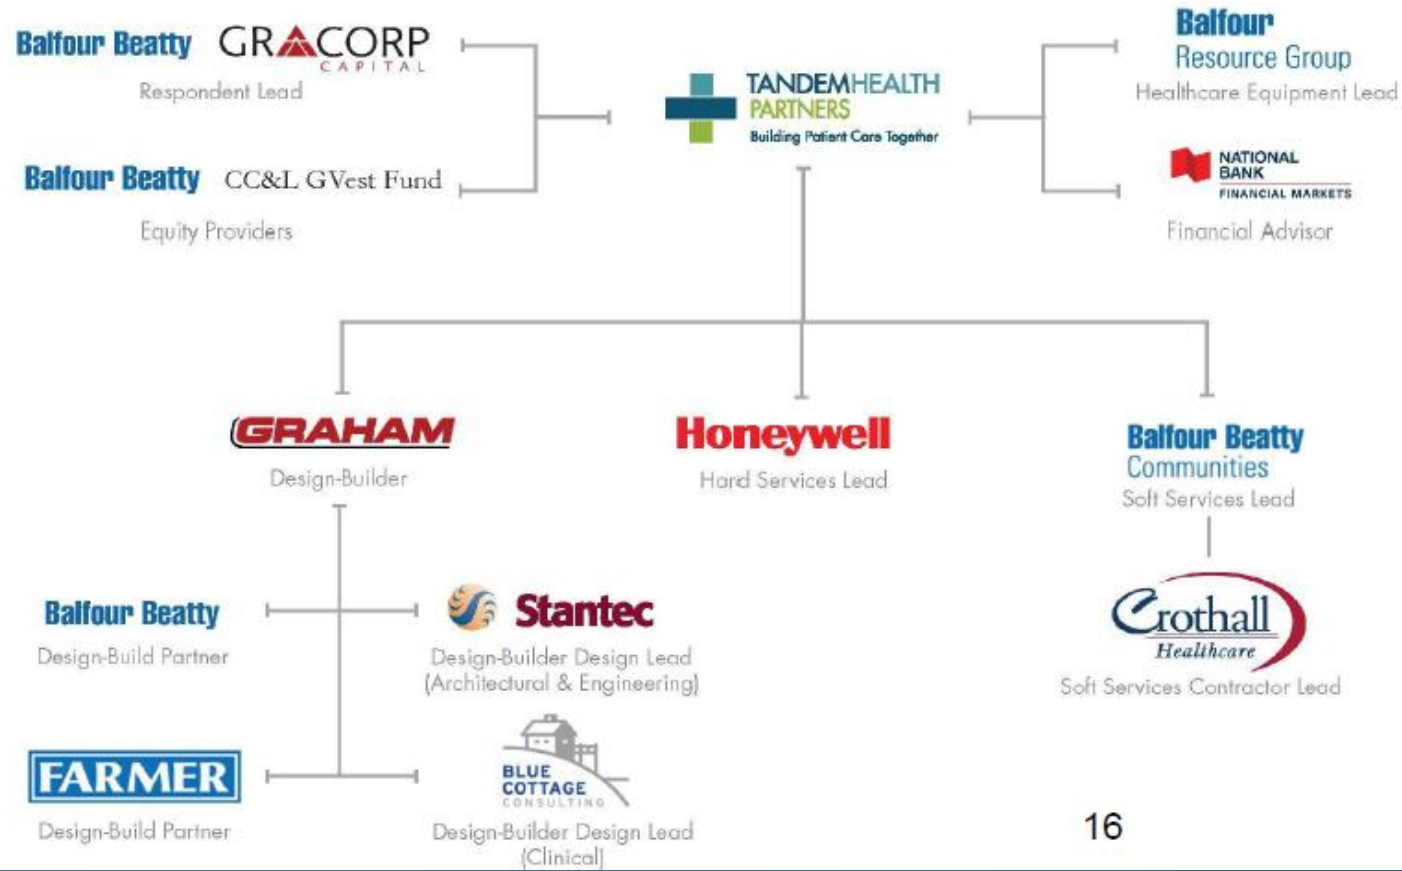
Balfour Beatty GRACORP CAPITAL
Respondent Lead

Balfour Beatty CC&L GVest Fund
Equity Providers

TANDEMHEALTH PARTNERS
Building Patient Care Together

Balfour Resource Group
Healthcare Equipment Lead

NATIONAL BANK FINANCIAL MARKETS
Financial Advisor

GRAHAM
Design-Builder

Honeywell
Hard Services Lead

Balfour Beatty Communities
Soft Services Lead

Balfour Beatty
Design-Build Partner

Stantec
Design-Builder Design Lead (Architectural & Engineering)

Crothall Healthcare
Soft Services Contractor Lead

FARMER
Design-Build Partner

BLUE COTTAGE CONSULTING
Design-Builder Design Lead (Clinical)

16